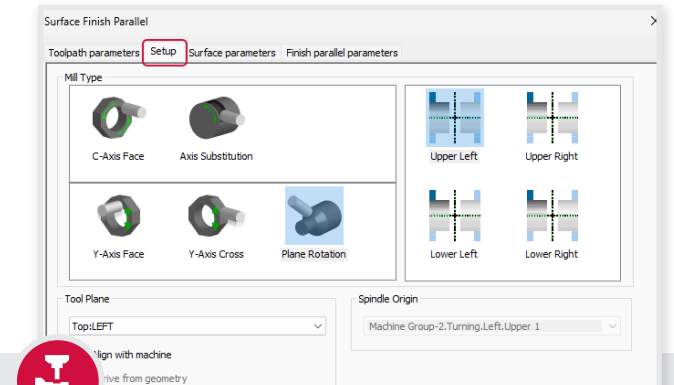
Surface Finish Parallel

Toolpath parameters | Setup | Surface parameters | Finish parallel parameters

Mill Type

C-Axis Face

Axis Substitution

Y-Axis Face

Y-Axis Cross

Plane Rotation

Upper Left

Upper Right

Lower Left

Lower Right

Tool Plane

Top:LEFT

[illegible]lign with machine

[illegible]rive from geometry

Spindle Origin

Machine Group-2.Turning.Left.Upper 1